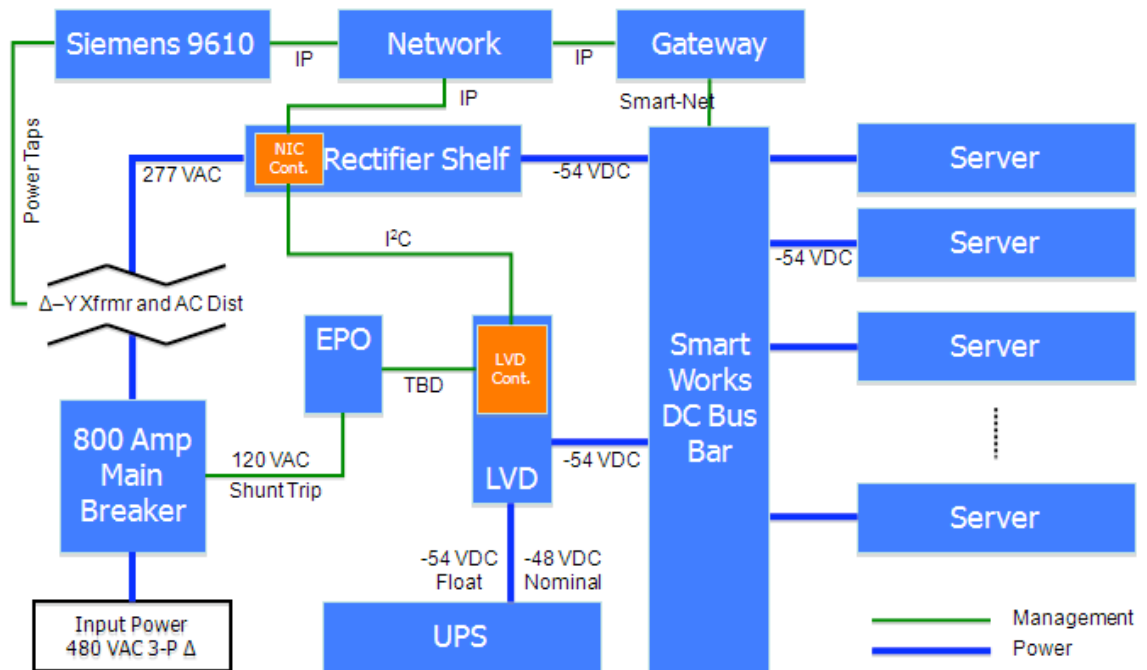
Siemens 9610

IP

Network

IP

Gateway

IP

Smart-Net

Power Taps

NIC Cont.

Rectifier Shelf

277 VAC

-54 VDC

Server

Server

-54 VDC

I²C

Δ–Y Xfrmr and AC Dist

EPO

TBD

LVD Cont.

Smart Works DC Bus Bar

Server

800 Amp Main Breaker

120 VAC

Shunt Trip

LVD

-54 VDC

Server

-54 VDC Float

-48 VDC Nominal

Input Power 480 VAC 3-P Δ

UPS

Management

Power